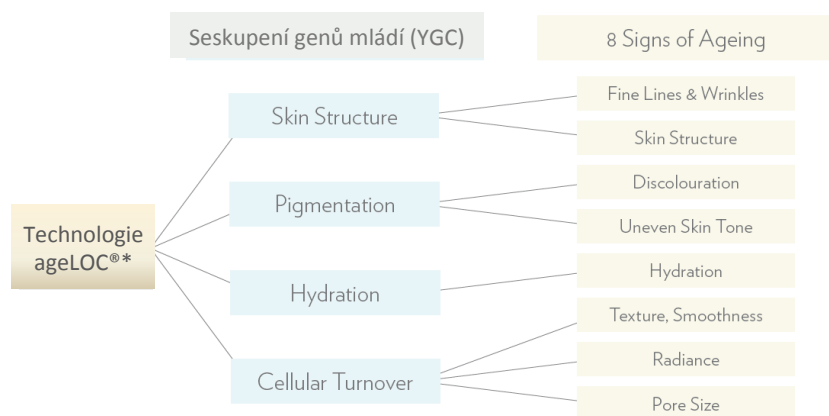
Seskupení genů mládí (YGC)

8 Signs of Ageing

Technologie ageLOC®*

Skin Structure

Pigmentation

Hydration

Cellular Turnover

Fine Lines & Wrinkles

Skin Structure

Discolouration

Uneven Skin Tone

Hydration

Texture, Smoothness

Radiance

Pore Size